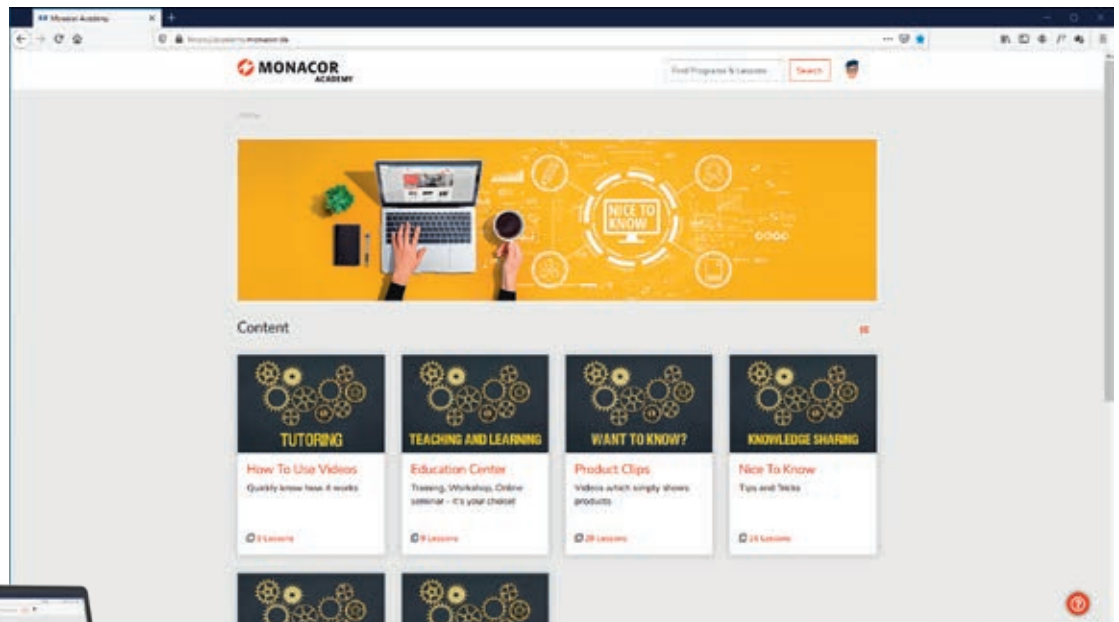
Monacor Academy

MONACOR ACADEMY

Find Programs & Lessons

Search

NICE TO KNOW

Content

TUTORING

How To Use Videos

Quickly know how it works

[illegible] Lessons

TEACHING AND LEARNING

Education Center

Training, Workshop, Online seminar – it's your choice!

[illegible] Lessons

WANT TO KNOW?

Product Clips

Videos which simply shows products

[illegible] Lessons

KNOWLEDGE SHARING

Nice To Know

Tips and Tricks

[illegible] Lessons